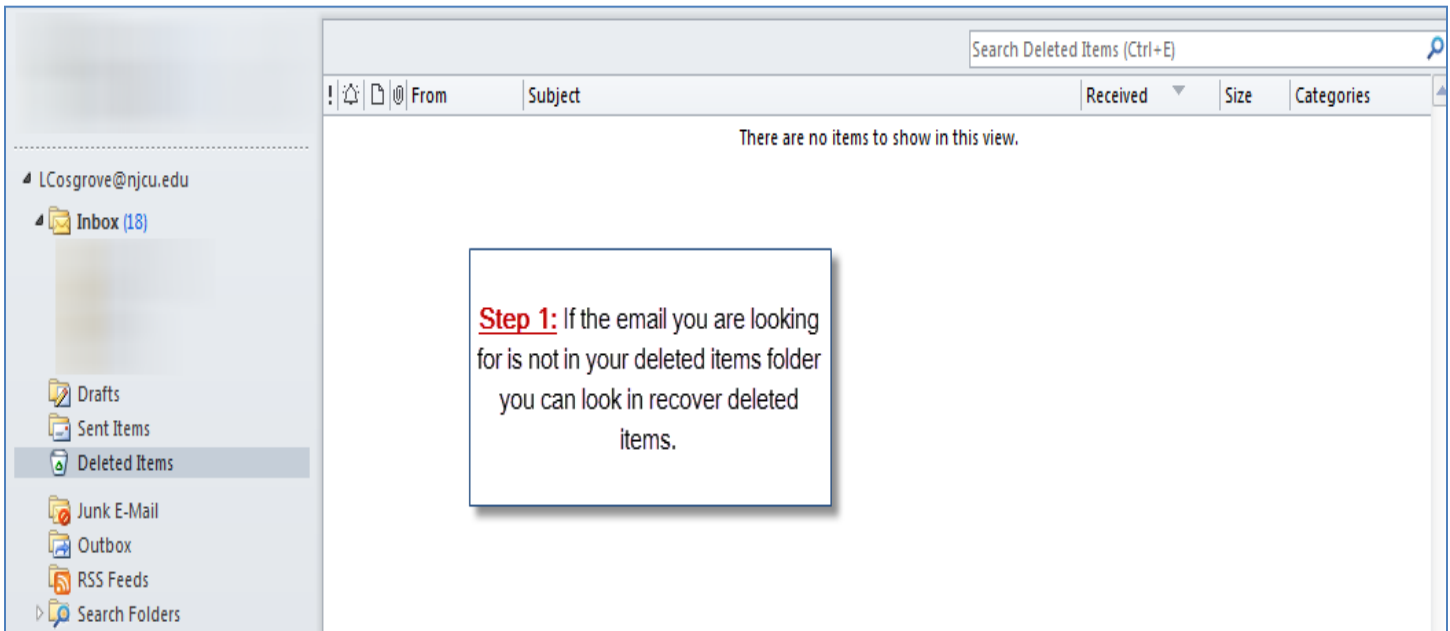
Search Deleted Items (Ctrl+E)

! From | Subject | Received | Size | Categories

There are no items to show in this view.

LCosgrove@njcu.edu

Inbox (18)

Drafts

Sent Items

Deleted Items

Junk E-Mail

Outbox

RSS Feeds

Search Folders

Step 1: If the email you are looking for is not in your deleted items folder you can look in recover deleted items.